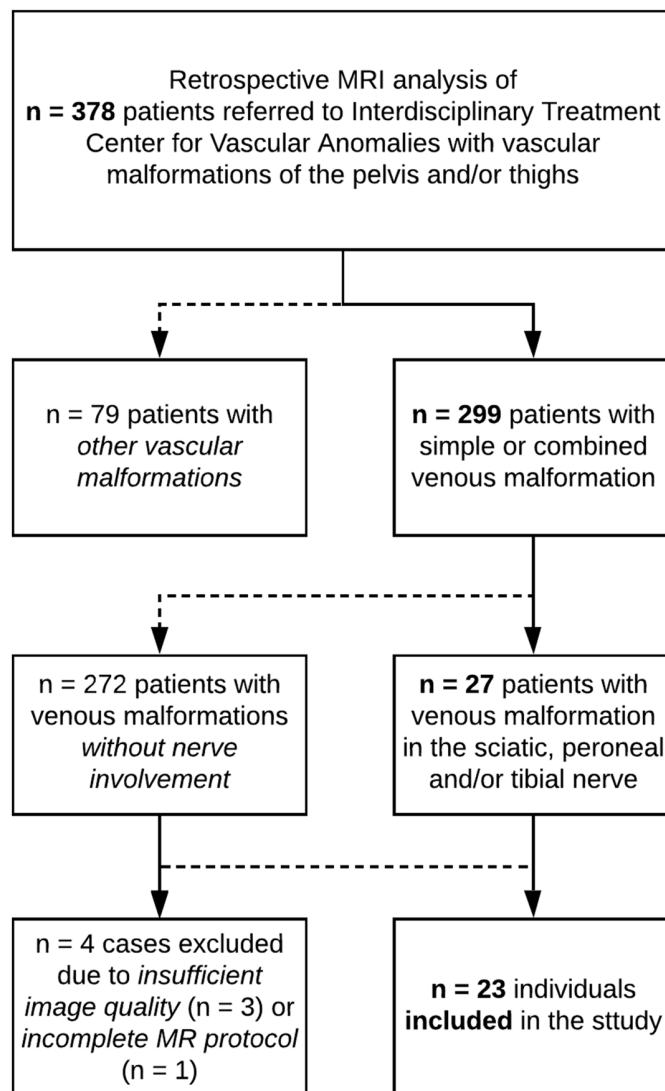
Retrospective MRI analysis of **n = 378** patients referred to Interdisciplinary Treatment Center for Vascular Anomalies with vascular malformations of the pelvis and/or thighs

n = 79 patients with *other vascular malformations*

**n = 299** patients with simple or combined venous malformation

n = 272 patients with venous malformations *without nerve involvement*

**n = 27** patients with venous malformation in the sciatic, peroneal and/or tibial nerve

n = 4 cases excluded due to *insufficient image quality* (n = 3) or *incomplete MR protocol* (n = 1)

**n = 23** individuals **included** in the sttudy